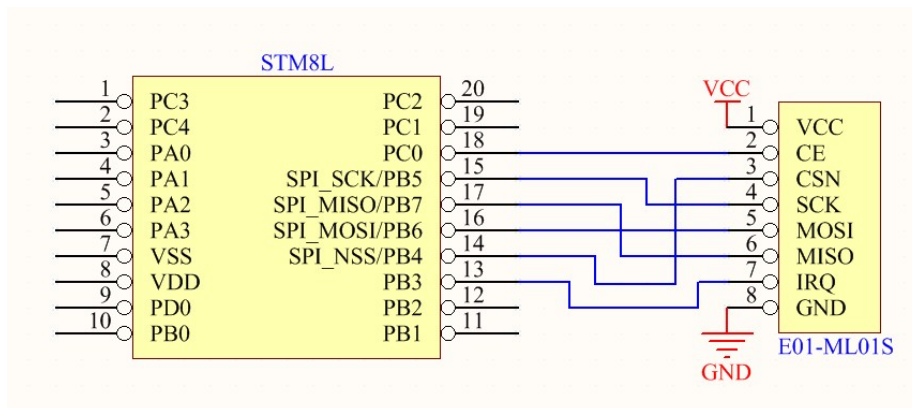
STM8L

1 PC3
2 PC4
3 PA0
4 PA1
5 PA2
6 PA3
7 VSS
8 VDD
9 PD0
10 PB0

20 PC2
19 PC1
18 PC0
15 SPI_SCK/PB5
17 SPI_MISO/PB7
16 SPI_MOSI/PB6
14 SPI_NSS/PB4
13 PB3
12 PB2
11 PB1

VCC

1 VCC
2 CE
3 CSN
4 SCK
5 MOSI
6 MISO
7 IRQ
8 GND

E01-ML01S

GND